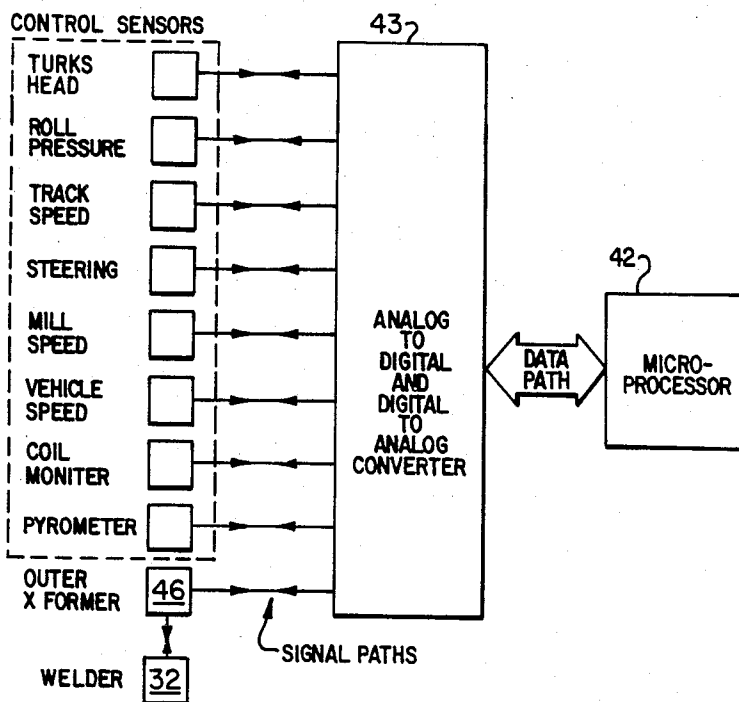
CONTROL SENSORS

TURKS HEAD

ROLL PRESSURE

TRACK SPEED

STEERING

MILL SPEED

VEHICLE SPEED

COIL MONITER

PYROMETER

OUTER X FORMER

46

WELDER

32

43

ANALOG TO DIGITAL AND DIGITAL TO ANALOG CONVERTER

DATA PATH

42

MICRO-PROCESSOR

SIGNAL PATHS